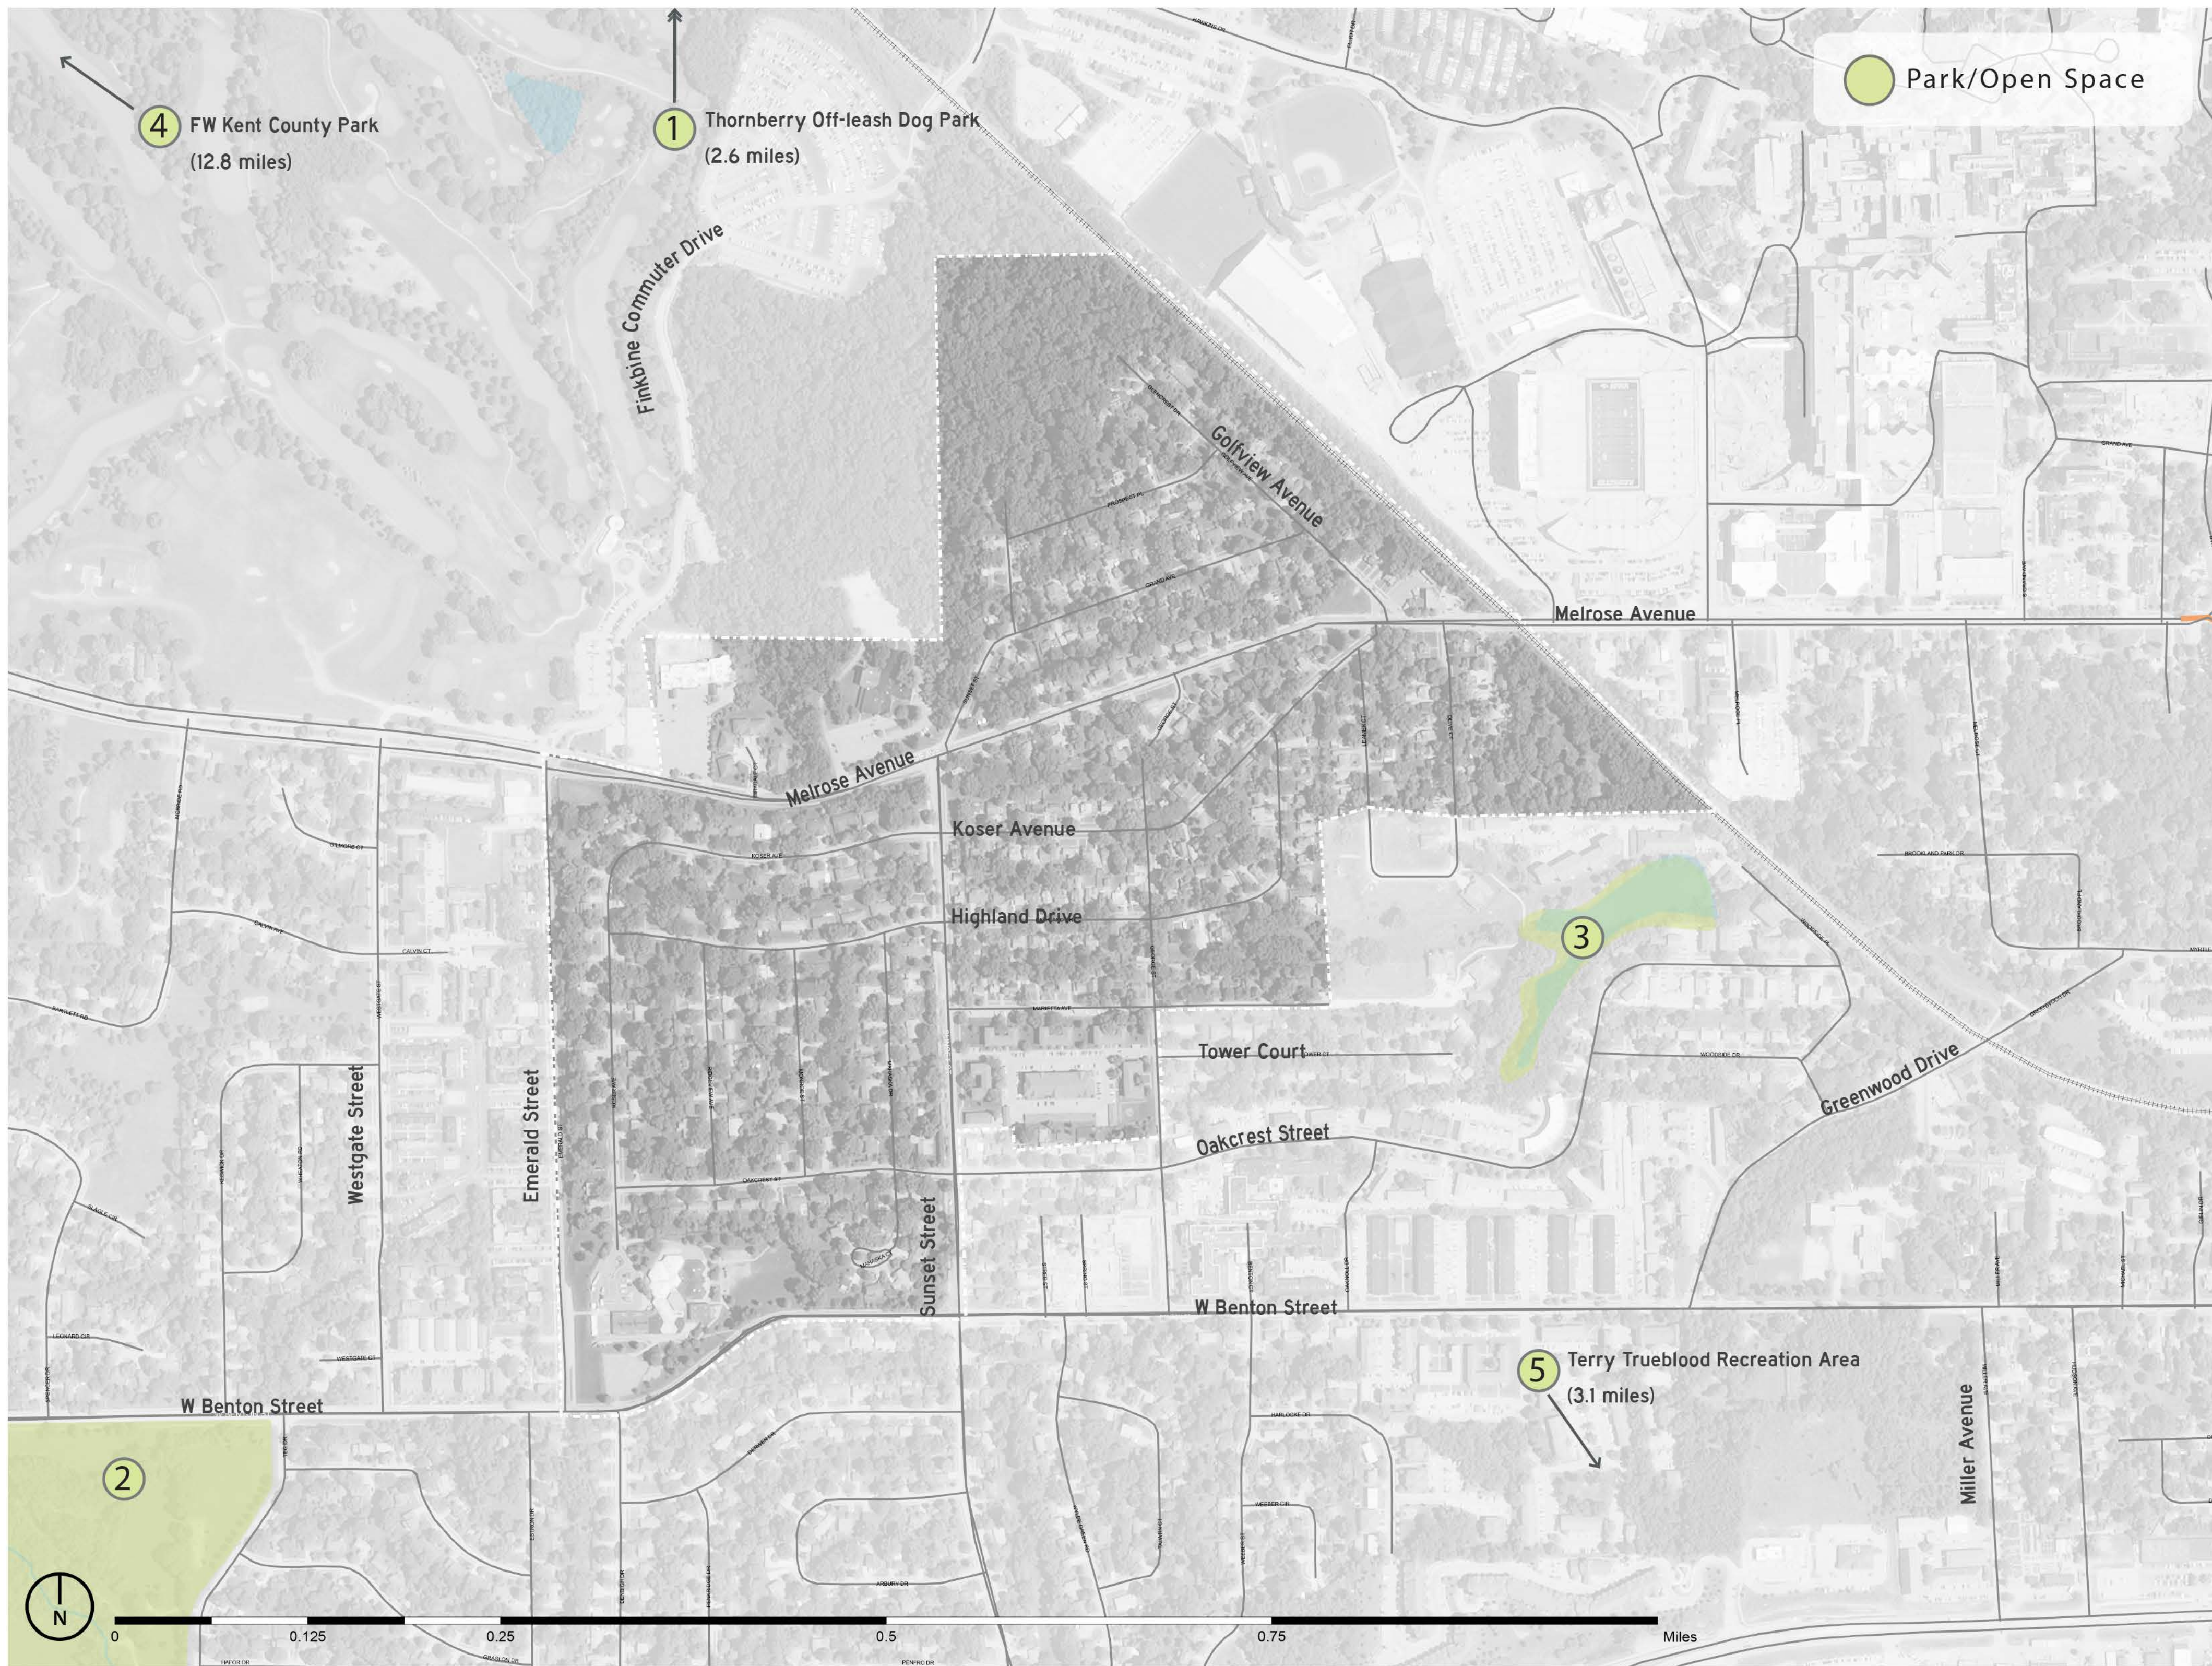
Park/Open Space

4 FW Kent County Park (12.8 miles)

1 Thornberry Off-leash Dog Park (2.6 miles)

Finkbine Commuter Drive

Golfview Avenue

Melrose Avenue

Melrose Avenue

Koser Avenue

Highland Drive

3

Tower Court

Greenwood Drive

Oakcrest Street

Westgate Street

Emerald Street

Sunset Street

W Benton Street

W Benton Street

5 Terry Trueblood Recreation Area (3.1 miles)

Miller Avenue

2

N

0 0.125 0.25 0.5 0.75 Miles